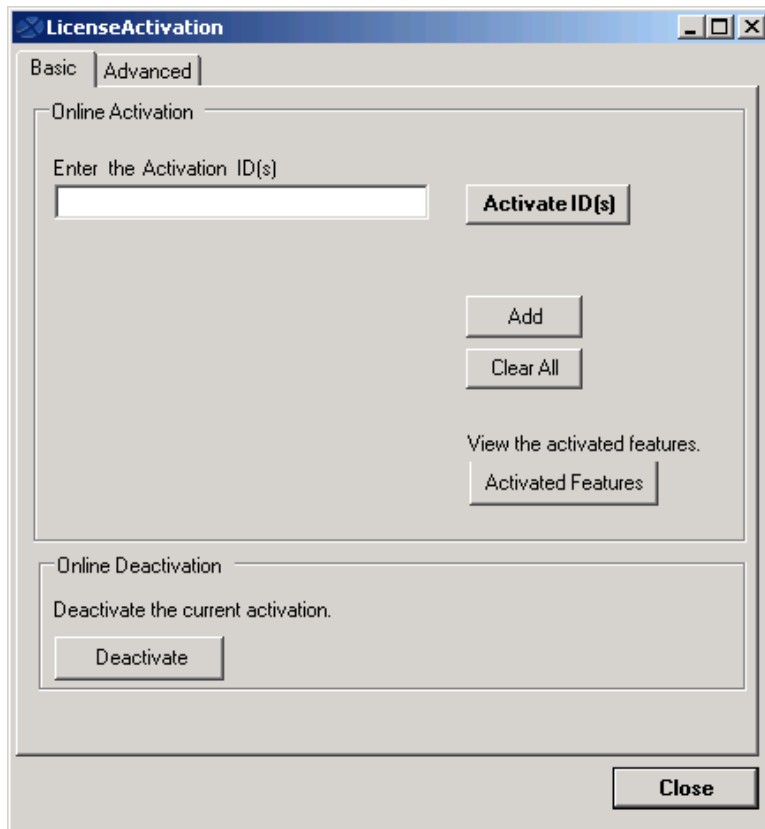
LicenseActivation

Basic Advanced

Online Activation

Enter the Activation ID(s)

Activate ID(s)

Add

Clear All

View the activated features.

Activated Features

Online Deactivation

Deactivate the current activation.

Deactivate

Close